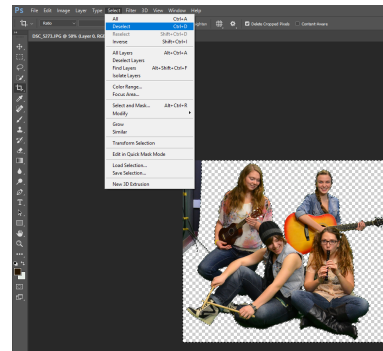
Ps File Edit Image Layer Type Select Filter 3D View Window Help

Ratio

DSC_5273.JPG @ 50% (Layer 0, RGB

Delete Cropped Pixels
Content-Aware

All Ctrl+A
Deselect Ctrl+D
Reselect Shift+Ctrl+D
Inverse Shift+Ctrl+I

All Layers Alt+Ctrl+A
Deselect Layers
Find Layers Alt+Shift+Ctrl+F
Isolate Layers

Color Range...
Focus Area...

Select and Mask... Alt+Ctrl+R
Modify

Grow
Similar

Transform Selection

Edit in Quick Mask Mode

Load Selection...
Save Selection...

New 3D Extrusion